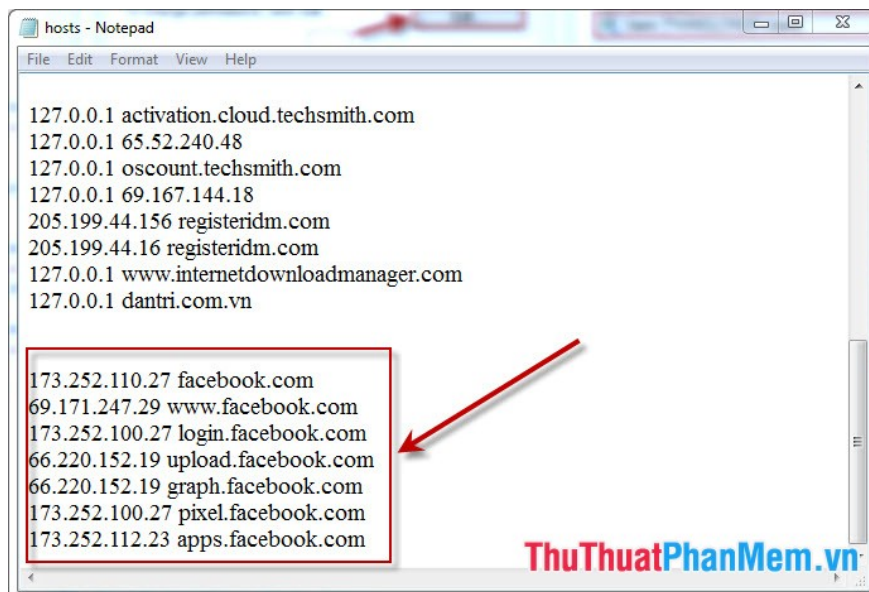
hosts - Notepad

File Edit Format View Help

127.0.0.1 activation.cloud.techsmith.com
127.0.0.1 65.52.240.48
127.0.0.1 oscount.techsmith.com
127.0.0.1 69.167.144.18
205.199.44.156 registeridm.com
205.199.44.16 registeridm.com
127.0.0.1 www.internetdownloadmanager.com
127.0.0.1 dantri.com.vn

173.252.110.27 facebook.com
69.171.247.29 www.facebook.com
173.252.100.27 login.facebook.com
66.220.152.19 upload.facebook.com
66.220.152.19 graph.facebook.com
173.252.100.27 pixel.facebook.com
173.252.112.23 apps.facebook.com

ThuThuatPhanMem.vn